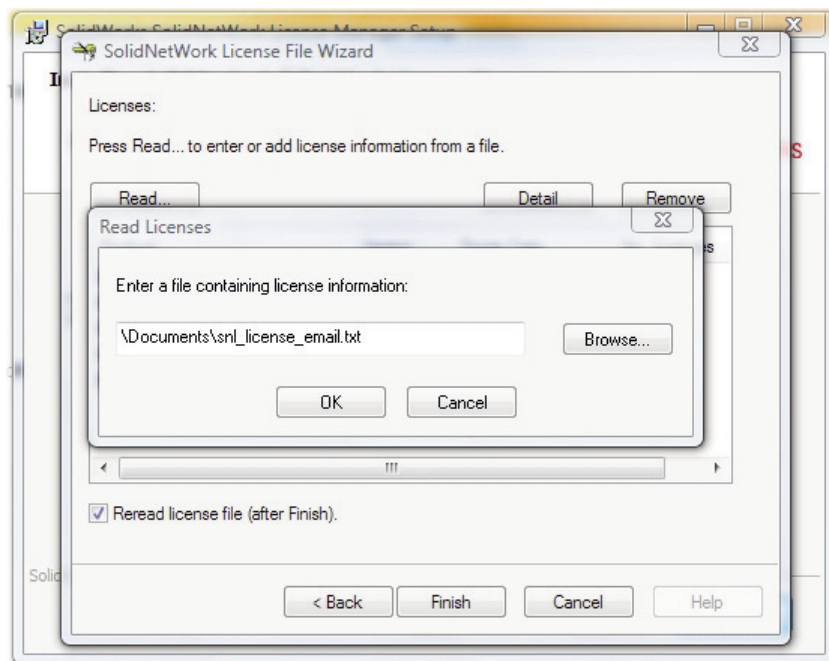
SolidWorks SolidNetWork License Manager Setup

SolidNetWork License File Wizard

Licenses:

Press Read... to enter or add license information from a file.

Read...

Detail

Remove

Read Licenses

Enter a file containing license information:

\Documents\snl_license_email.txt

Browse...

OK

Cancel

Reread license file (after Finish).

< Back

Finish

Cancel

Help